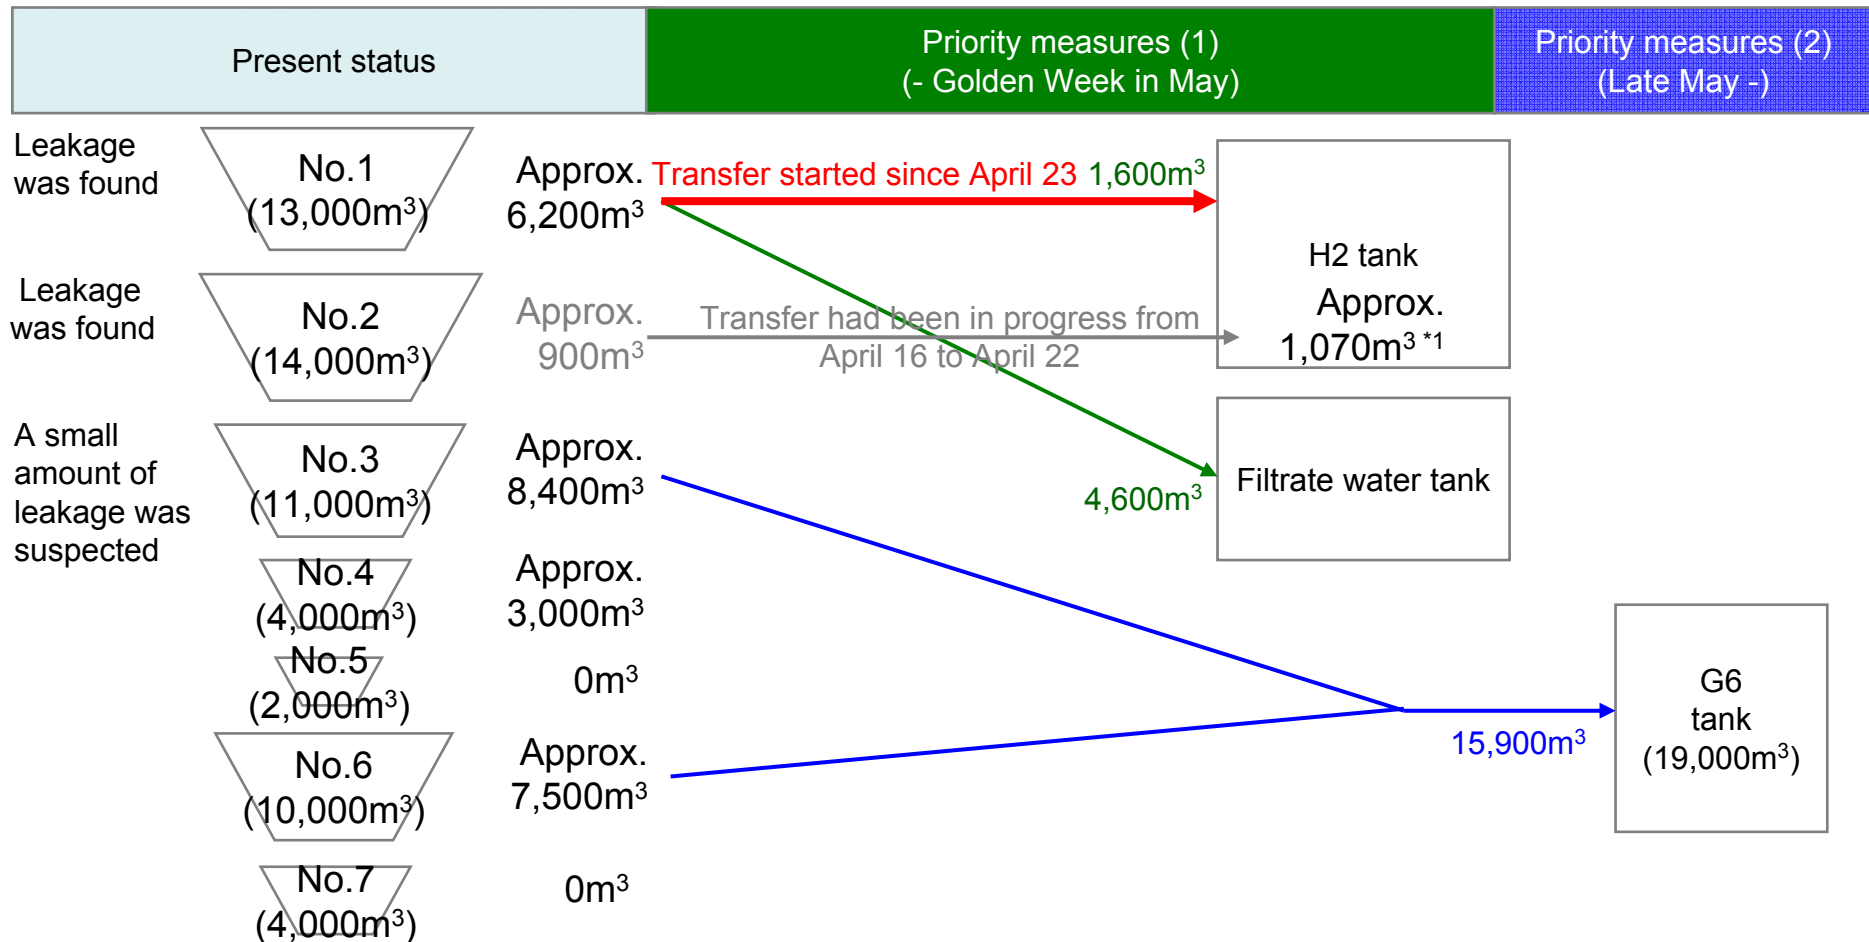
| Present status | Priority measures (1) (- Golden Week in May) | Priority measures (2) (Late May -) |
|---|---|---|

Leakage was found

No.1 ($13,000m^3$)

Approx. $6,200m^3$

Transfer started since April 23

$1,600m^3$

H2 tank

Approx. $1,070m^3$ *1

Leakage was found

No.2 ($14,000m^3$)

Approx. $900m^3$

Transfer had been in progress from April 16 to April 22

A small amount of leakage was suspected

No.3 ($11,000m^3$)

Approx. $8,400m^3$

$4,600m^3$

Filtrate water tank

No.4 ($4,000m^3$)

Approx. $3,000m^3$

No.5 ($2,000m^3$)

$0m^3$

No.6 ($10,000m^3$)

Approx. $7,500m^3$

$15,900m^3$

G6 tank ($19,000m^3$)

No.7 ($4,000m^3$)

$0m^3$